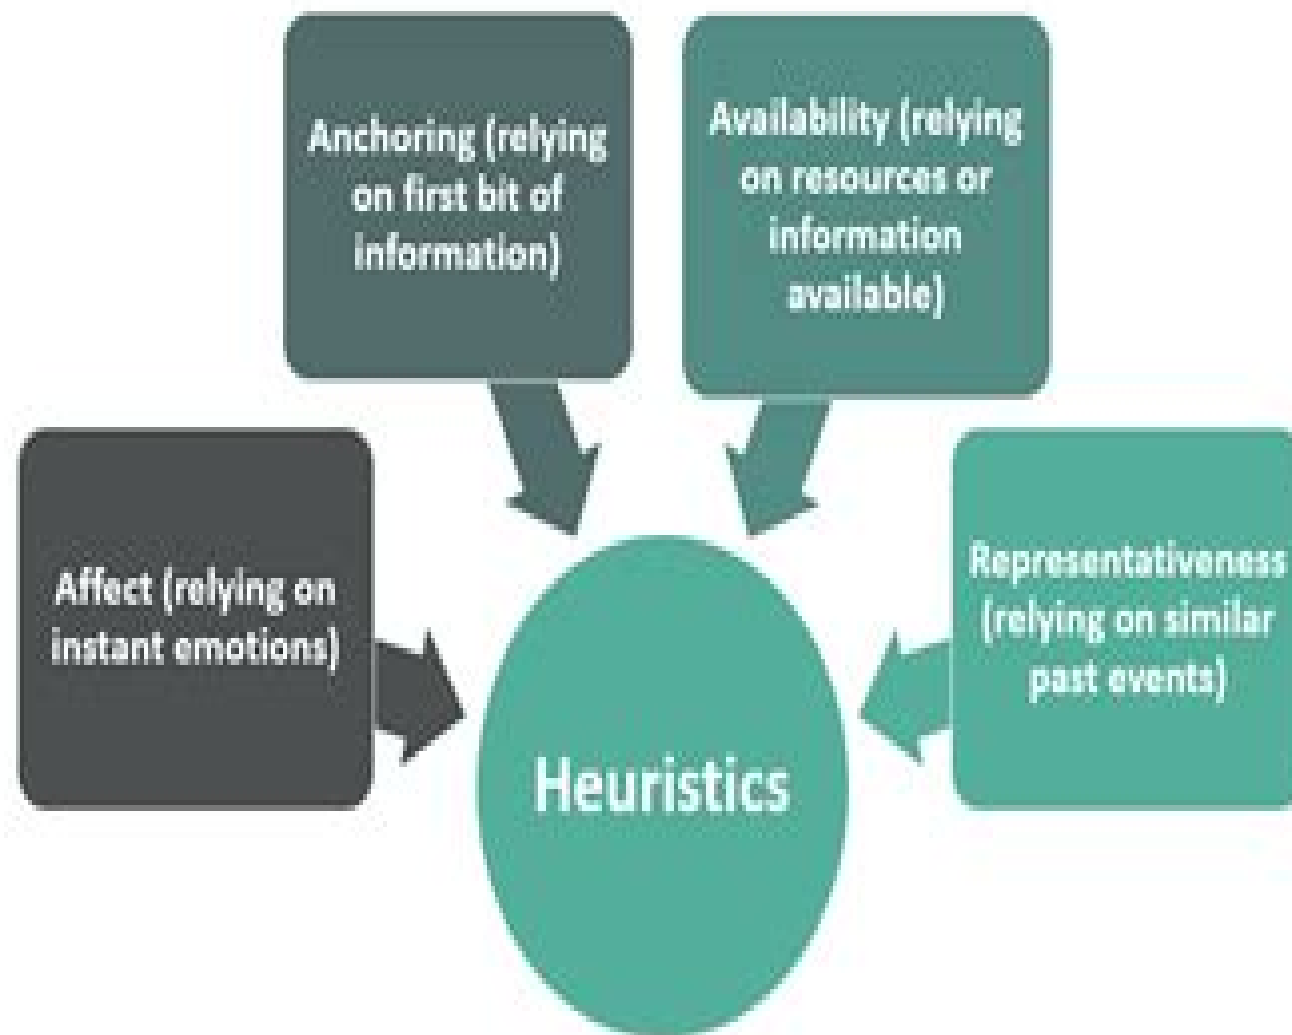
Anchoring (relying on first bit of information)

Availability (relying on resources or information available)

Affect (relying on instant emotions)

Representativeness (relying on similar past events)

Heuristics